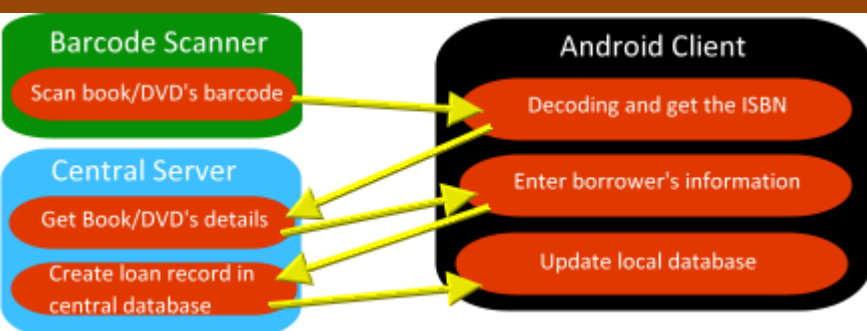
Barcode Scanner

Scan book/DVD's barcode

Central Server

Get Book/DVD's details

Create loan record in central database

Android Client

Decoding and get the ISBN

Enter borrower's information

Update local database